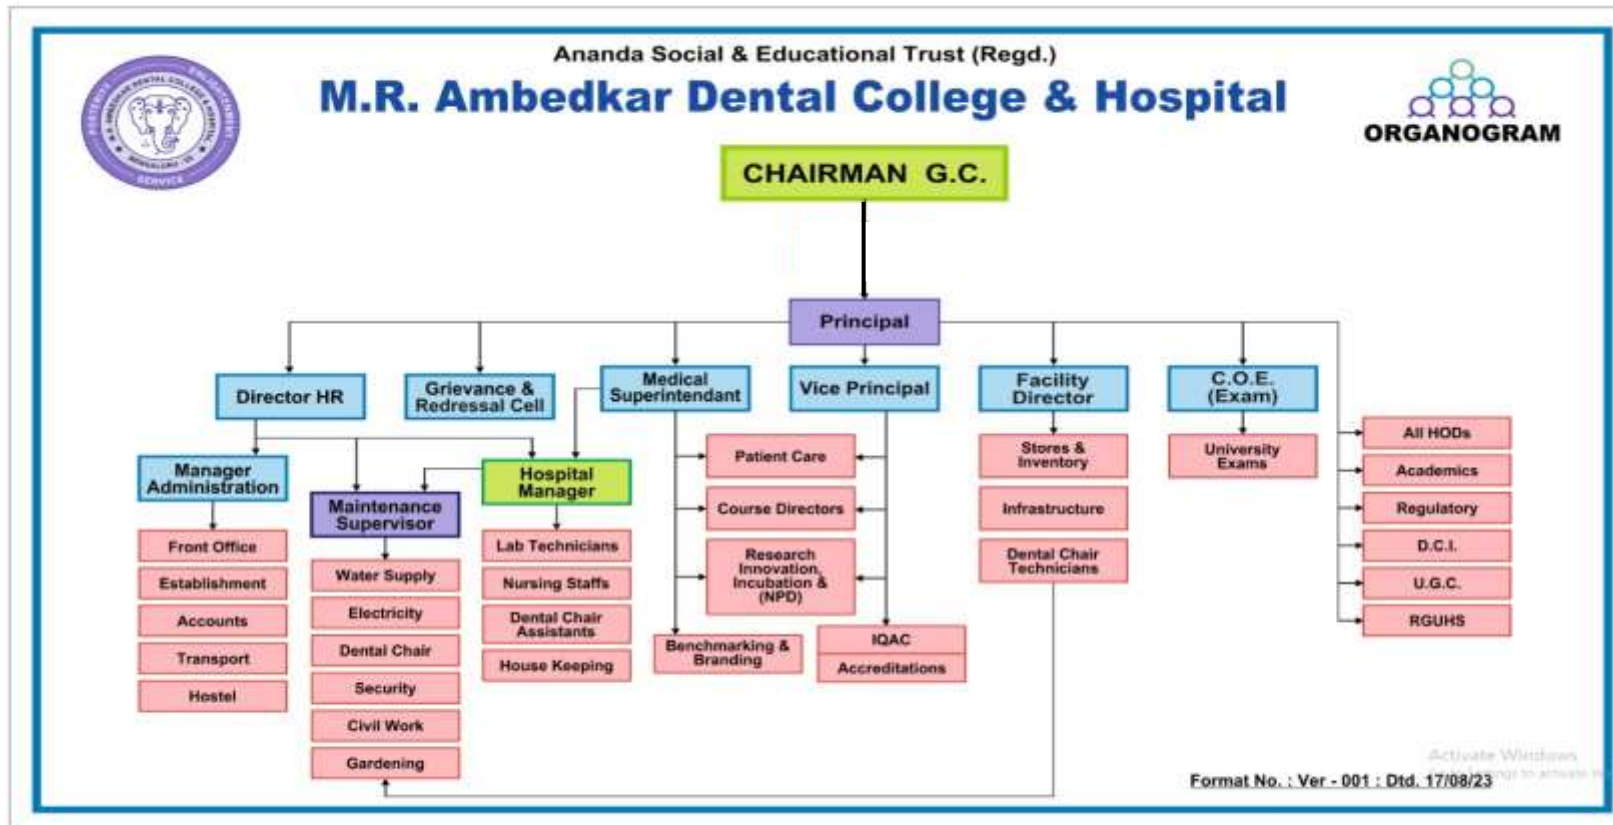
Ananda Social & Educational Trust (Regd.)

M.R. Ambedkar Dental College & Hospital

ORGANOGRAM

CHAIRMAN G.C.

Principal

Director HR

Grievance & Redressal Cell

Medical Superintendant

Vice Principal

Facility Director

C.O.E. (Exam)

Manager Administration

Front Office

Establishment

Accounts

Transport

Hostel

Maintenance Supervisor

Water Supply

Electricity

Dental Chair

Security

Civil Work

Gardening

Hospital Manager

Lab Technicians

Nursing Staffs

Dental Chair Assistants

House Keeping

Patient Care

Course Directors

Research Innovation Incubation & (NPD)

Benchmarking & Branding

IQAC

Accreditations

Stores & Inventory

Infrastructure

Dental Chair Technicians

University Exams

All HODs

Academics

Regulatory

D.C.I.

U.G.C.

RGUHS

Activate Windows

Format No. : Ver - 001 : Dtd. 17/08/23